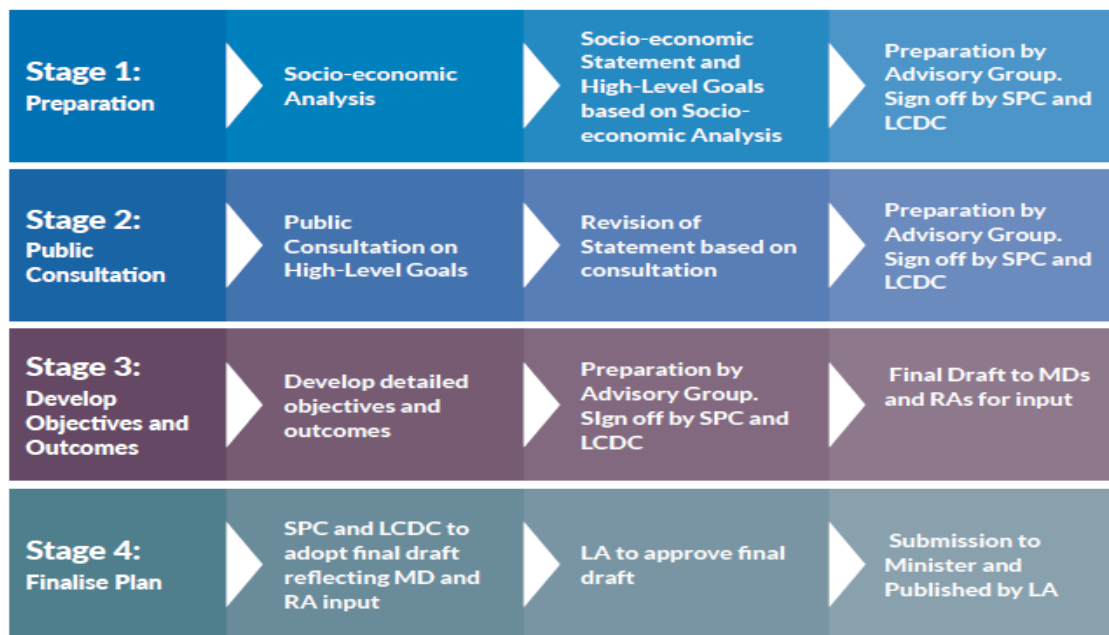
Stage 1:
Preparation

Socio-economic Analysis

Socio-economic Statement and High-Level Goals based on Socio-economic Analysis

Preparation by Advisory Group. Sign off by SPC and LCDC

Stage 2:
Public Consultation

Public Consultation on High-Level Goals

Revision of Statement based on consultation

Preparation by Advisory Group. Sign off by SPC and LCDC

Stage 3:
Develop Objectives and Outcomes

Develop detailed objectives and outcomes

Preparation by Advisory Group. SIgn off by SPC and LCDC

Final Draft to MDs and RAs for input

Stage 4:
Finalise Plan

SPC and LCDC to adopt final draft reflecting MD and RA input

LA to approve final draft

Submission to Minister and Published by LA